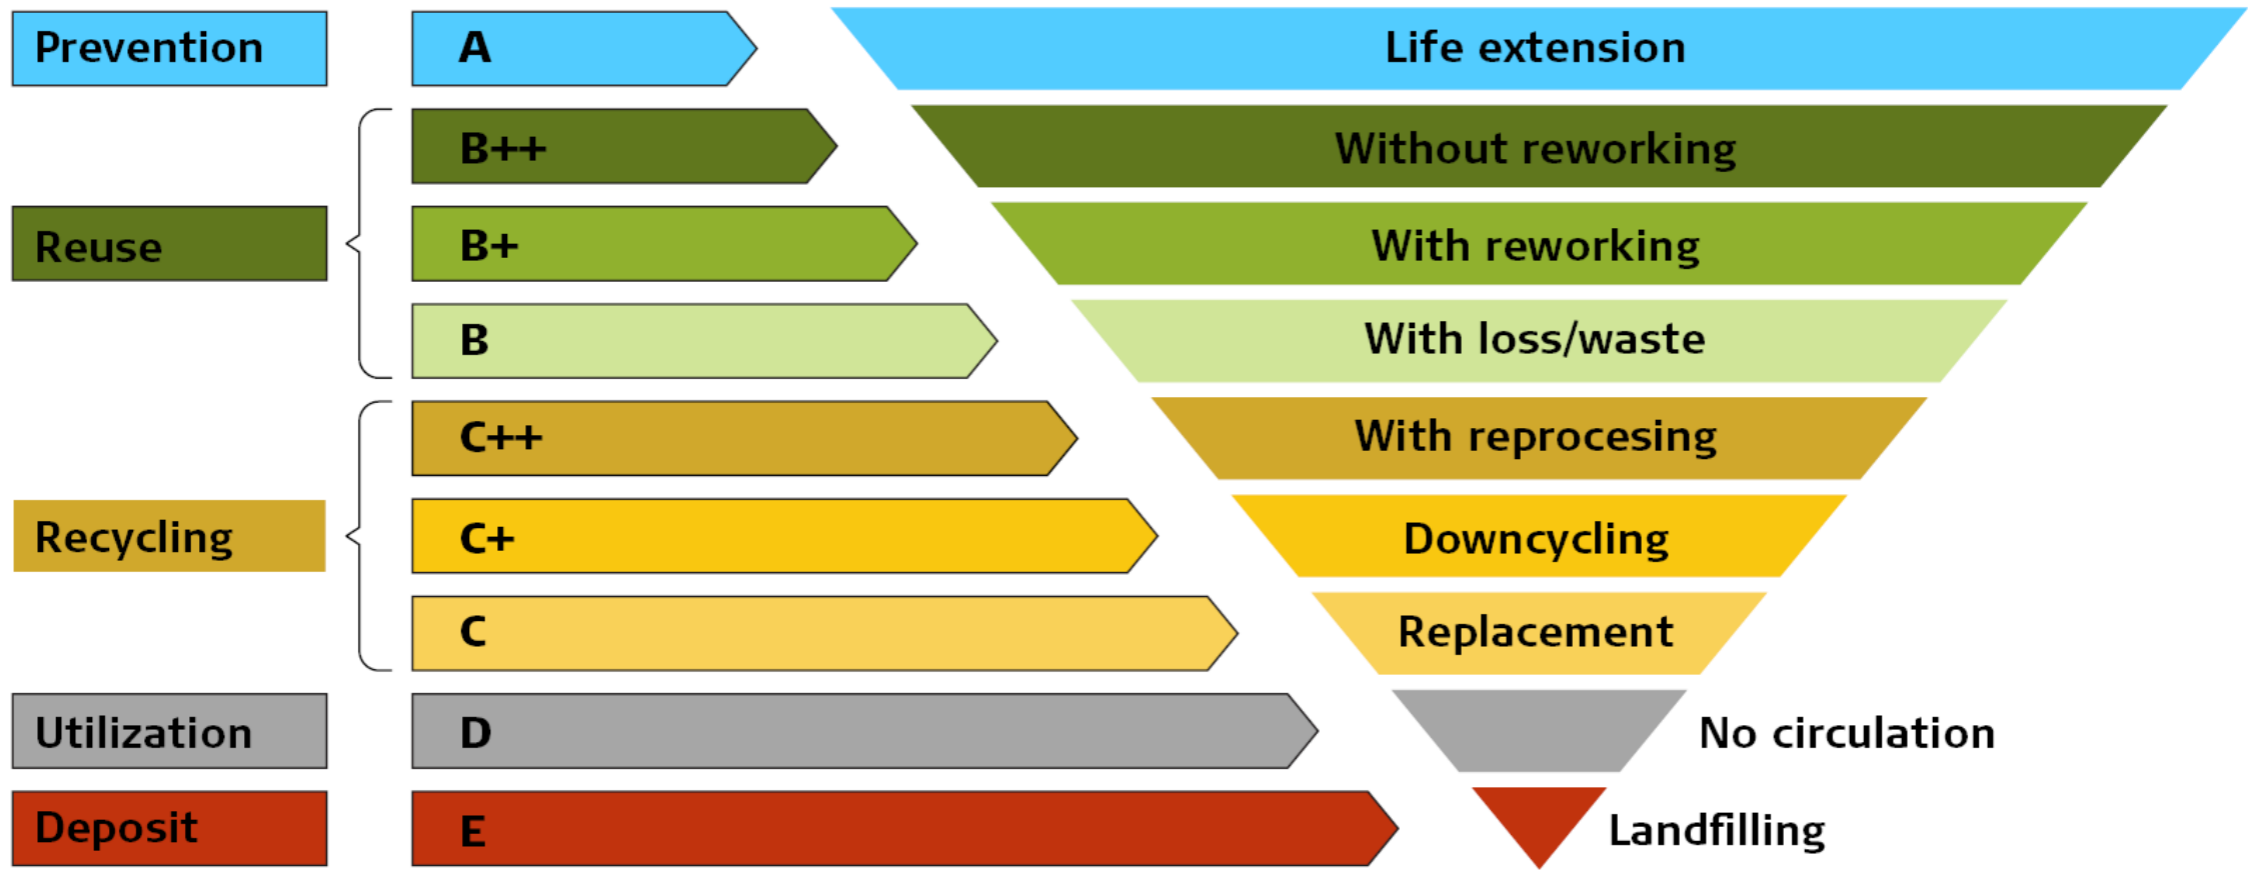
Prevention
A
Life extension
B++
Without reworking
Reuse
B+
With reworking
B
With loss/waste
C++
With reprocesing
Recycling
C+
Downcycling
C
Replacement
Utilization
D
No circulation
Deposit
E
Landfilling